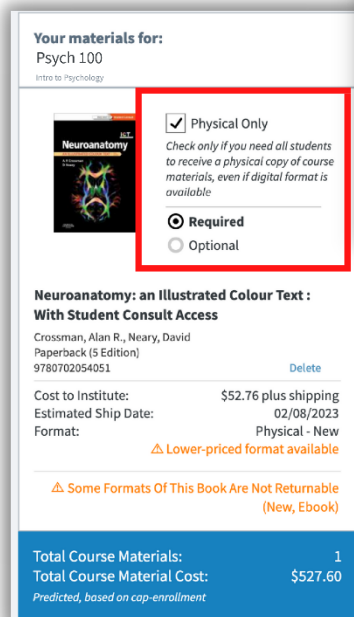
Your materials for:
Psych 100
Intro to Psychology

Neuroanatomy

Physical Only
Check only if you need all students to receive a physical copy of course materials, even if digital format is available

Required
Optional

Neuroanatomy: an Illustrated Colour Text : With Student Consult Access
Crossman, Alan R., Neary, David
Paperback (5 Edition)
9780702054051
Delete

| Cost to Institute: | $52.76 plus shipping |
|---|---|
| Estimated Ship Date: | 02/08/2023 |
| Format: | Physical - New |

⚠ Lower-priced format available

⚠ Some Formats Of This Book Are Not Returnable (New, Ebook)

| Total Course Materials: | 1 |
|---|---|
| Total Course Material Cost: | $527.60 |

Predicted, based on cap-enrollment